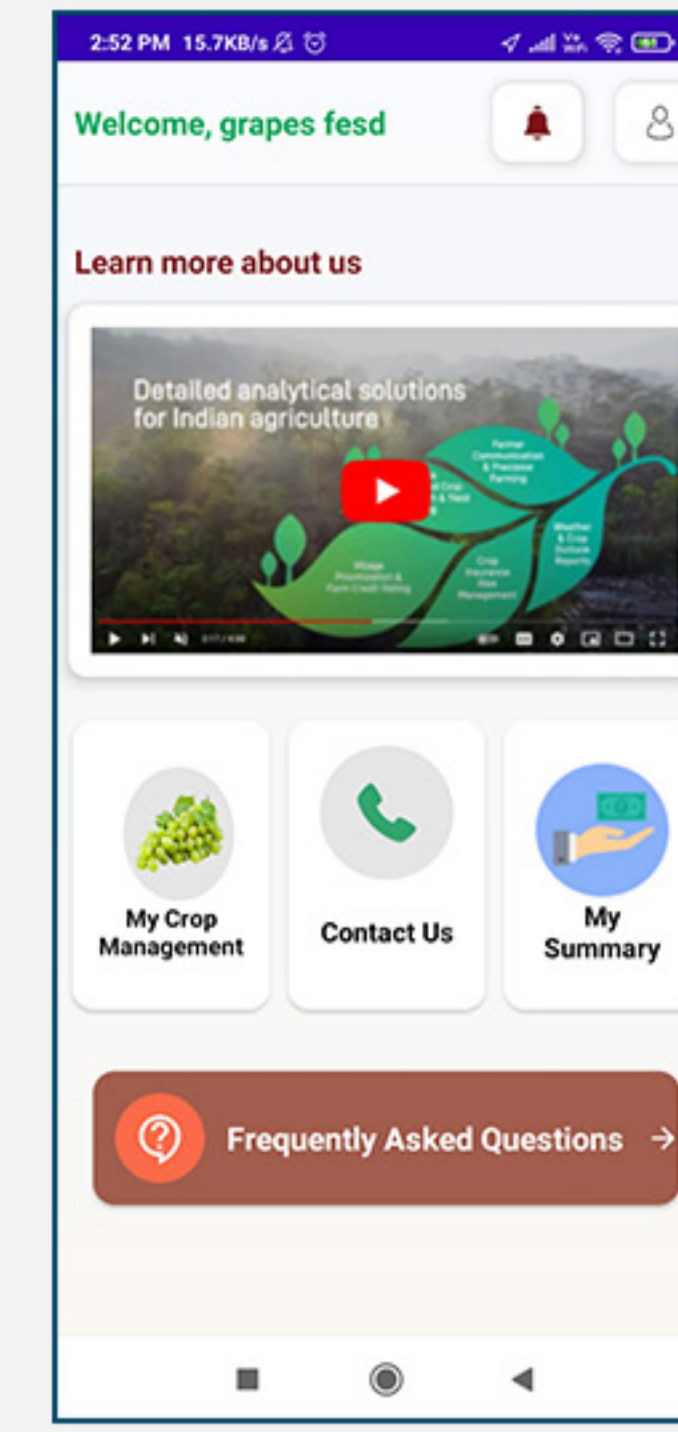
2:52 PM 15.7KB/s

Welcome, grapes fesd

Learn more about us

Detailed analytical solutions for Indian agriculture

Farmer Communication & Precision Farming

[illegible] Crop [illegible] & Yield

Weather & Crop Outlook Reports

Village Prioritisation & Farm Credit Rating

Crop Insurance Risk Management

My Crop Management

Contact Us

My Summary

Frequently Asked Questions →